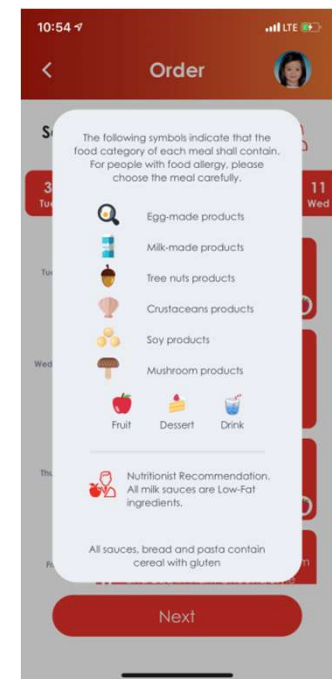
10:54

LTE

Order

S

3
Tue

11
Wed

Tue

Wed

Thu

Fr

The following symbols indicate that the food category of each meal shall contain. For people with food allergy, please choose the meal carefully.

Egg-made products

Milk-made products

Tree nuts products

Crustaceans products

Soy products

Mushroom products

Fruit

Dessert

Drink

Nutritionist Recommendation. All milk sauces are Low-Fat ingredients.

All sauces, bread and pasta contain cereal with gluten

Next